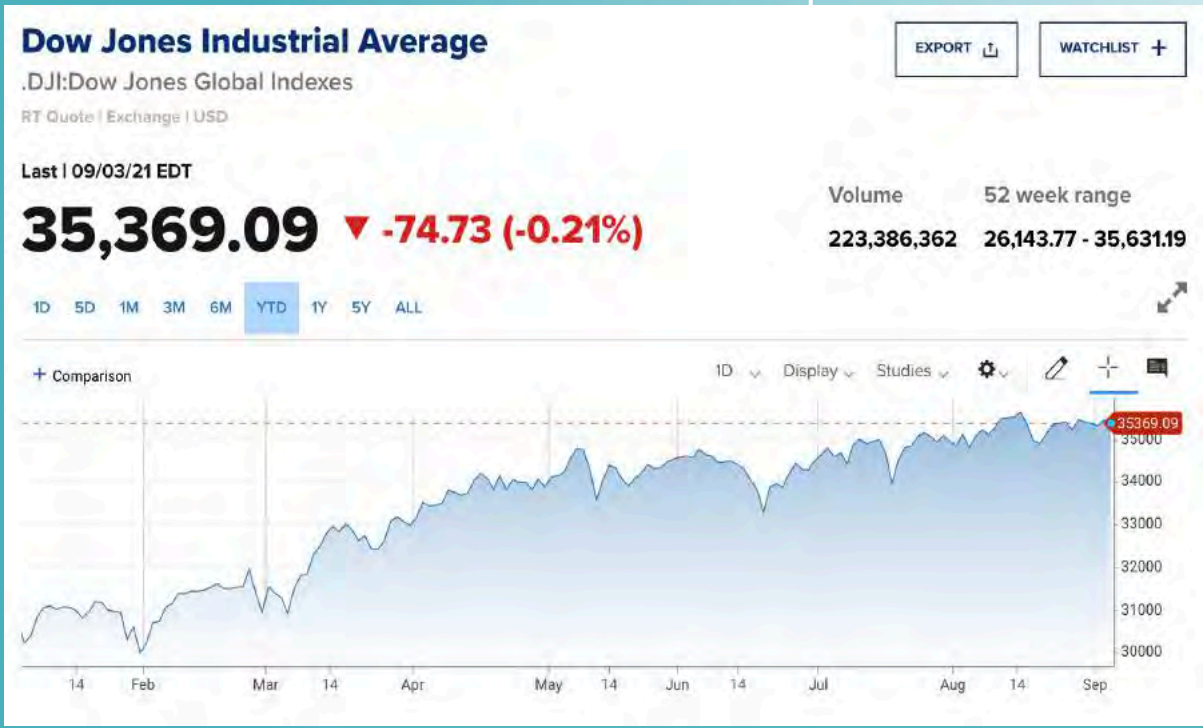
Dow Jones Industrial Average
.DJI:Dow Jones Global Indexes
RT Quote | Exchange | USD

EXPORT
WATCHLIST +

Last | 09/03/21 EDT
35,369.09 ▼ -74.73 (-0.21%)

Volume
223,386,362
52 week range
26,143.77 - 35,631.19

1D 5D 1M 3M 6M YTD 1Y 5Y ALL

+ Comparison
1D Display Studies

35369.09
35000
34000
33000
32000
31000
30000

14 Feb Mar 14 Apr May 14 Jun 14 Jul Aug 14 Sep